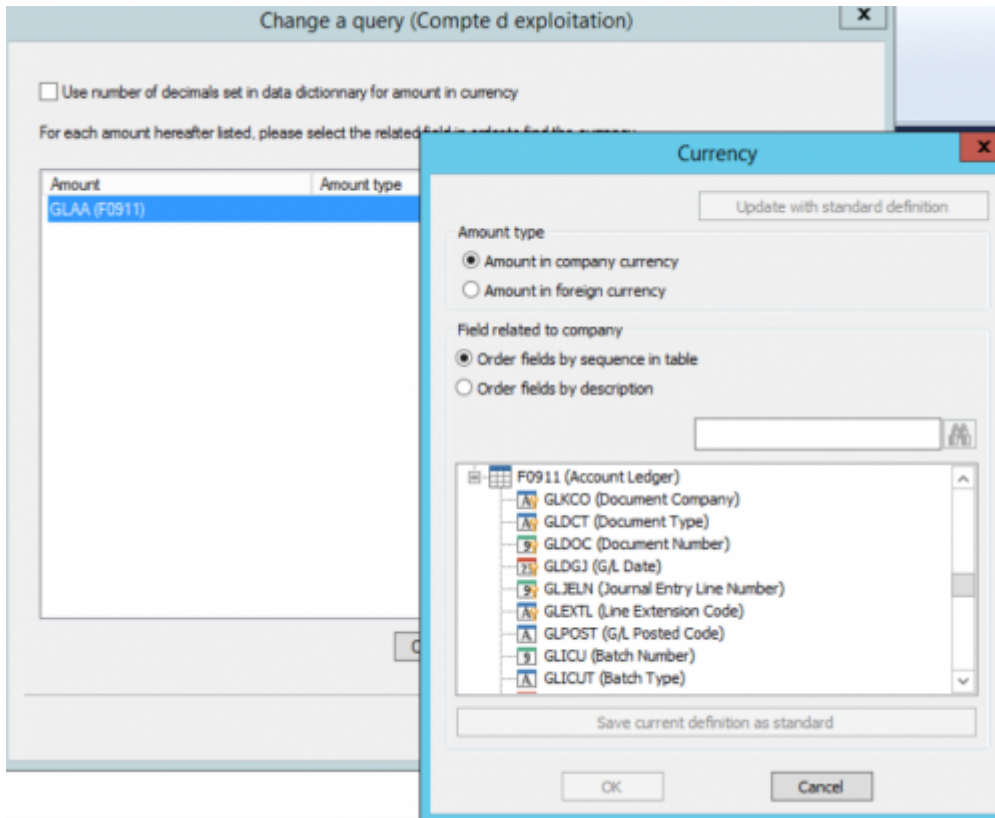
Change a query (Compte d exploitation)

x

Use number of decimals set in data dictionnary for amount in currency

For each amount hereafter listed, please select the related field in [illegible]

| Amount | Amount type |
|---|---|
| GLAA (F0911) | |

C

Currency

x

Update with standard definition

Amount type

Amount in company currency

Amount in foreign currency

Field related to company

Order fields by sequence in table

Order fields by description

F0911 (Account Ledger)
GLKCO (Document Company)
GLDCT (Document Type)
GLDOC (Document Number)
GLDGJ (G/L Date)
GLJELN (Journal Entry Line Number)
GLEXTL (Line Extension Code)
GLPOST (G/L Posted Code)
GLICU (Batch Number)
GLICUT (Batch Type)

Save current definition as standard

OK

Cancel